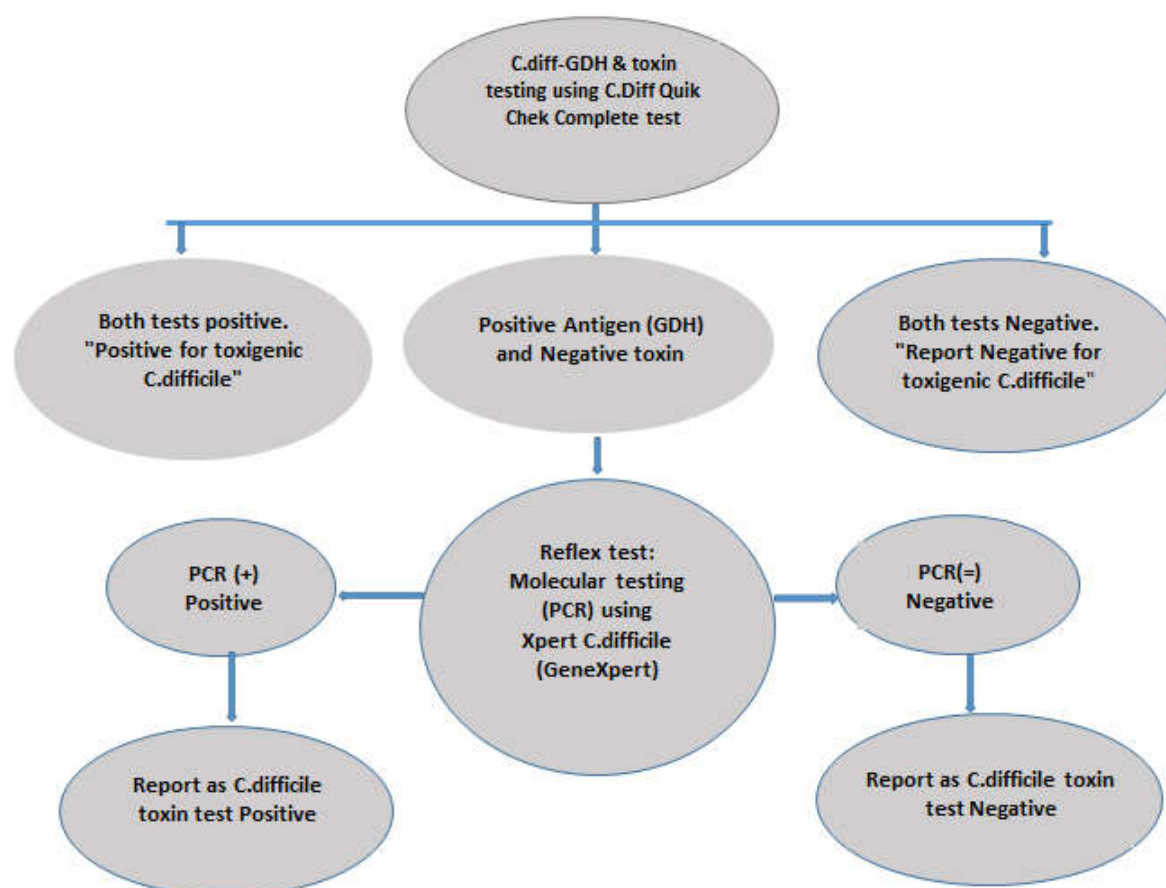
C.diff-GDH & toxin testing using C.Diff Quik Chek Complete test

Both tests positive. "Positive for toxigenic C.difficile"

Positive Antigen (GDH) and Negative toxin

Both tests Negative. "Report Negative for toxigenic C.difficile"

PCR (+) Positive

Reflex test: Molecular testing (PCR) using Xpert C.difficile (GeneXpert)

PCR(=) Negative

Report as C.difficile toxin test Positive

Report as C.difficile toxin test Negative